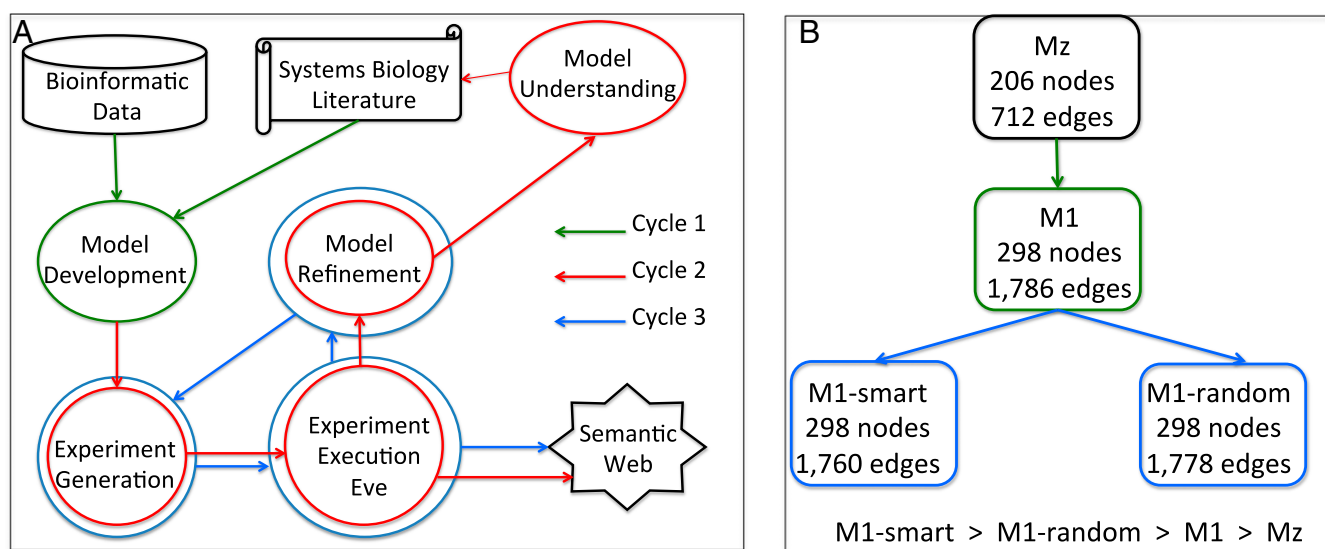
A

Bioinformatic Data

Systems Biology Literature

Model Understanding

Model Development

Model Refinement

Cycle 1

Cycle 2

Cycle 3

Experiment Generation

Experiment Execution Eve

Semantic Web

B

Mz
206 nodes
712 edges

M1
298 nodes
1,786 edges

M1-smart
298 nodes
1,760 edges

M1-random
298 nodes
1,778 edges

M1-smart > M1-random > M1 > Mz